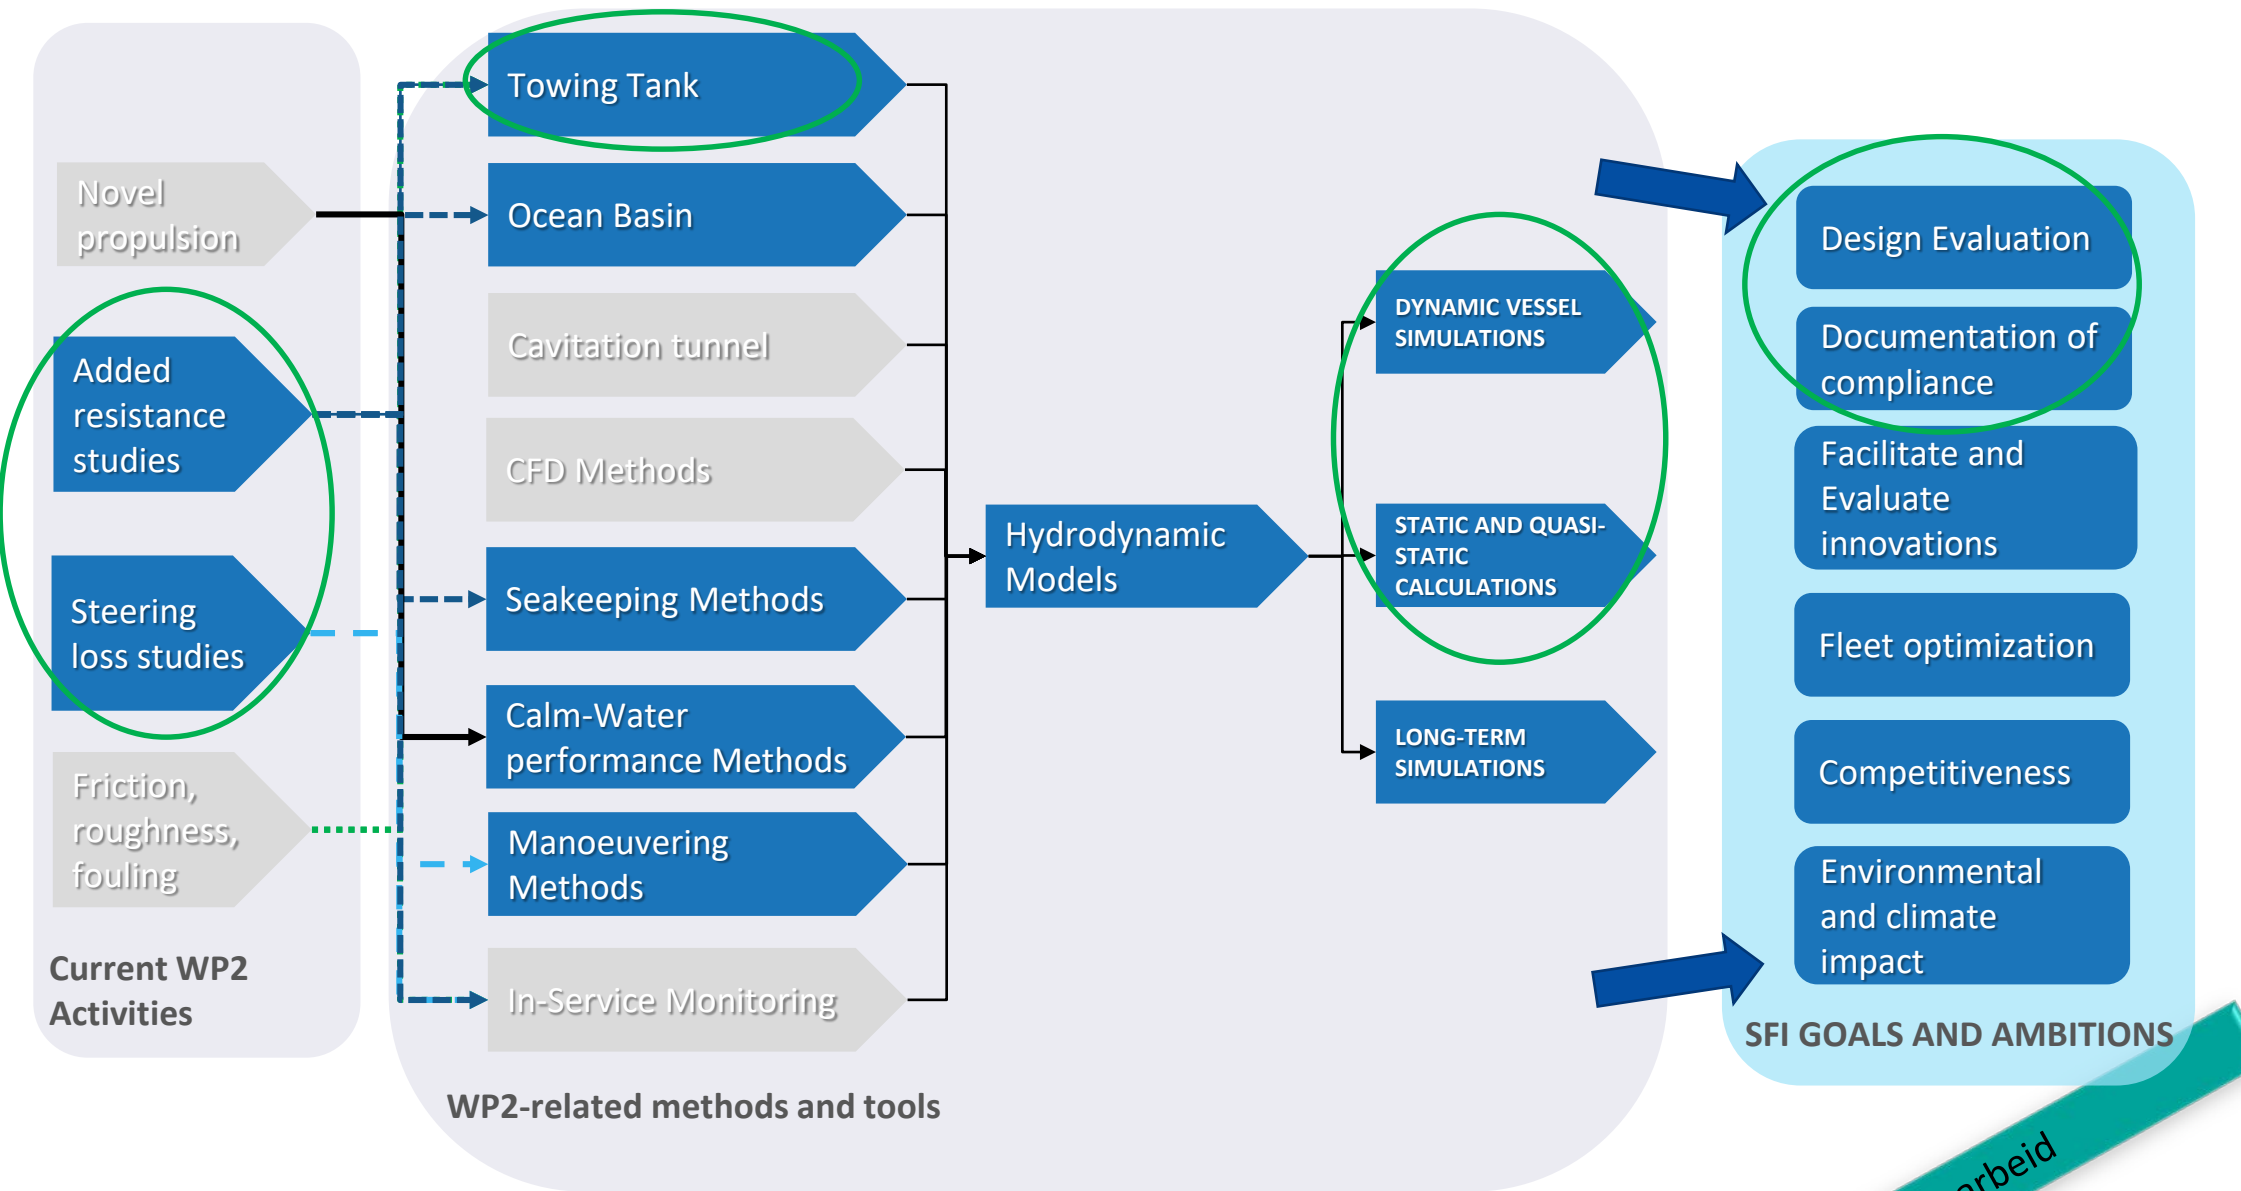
Novel propulsion

Added resistance studies

Steering loss studies

Friction, roughness, fouling

Current WP2 Activities

Towing Tank

Ocean Basin

Cavitation tunnel

CFD Methods

Seakeeping Methods

Calm-Water performance Methods

Manoeuvering Methods

In-Service Monitoring

WP2-related methods and tools

Hydrodynamic Models

DYNAMIC VESSEL SIMULATIONS

STATIC AND QUASI-STATIC CALCULATIONS

LONG-TERM SIMULATIONS

Design Evaluation

Documentation of compliance

Facilitate and Evaluate innovations

Fleet optimization

Competitiveness

Environmental and climate impact

SFI GOALS AND AMBITIONS

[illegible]rbeid